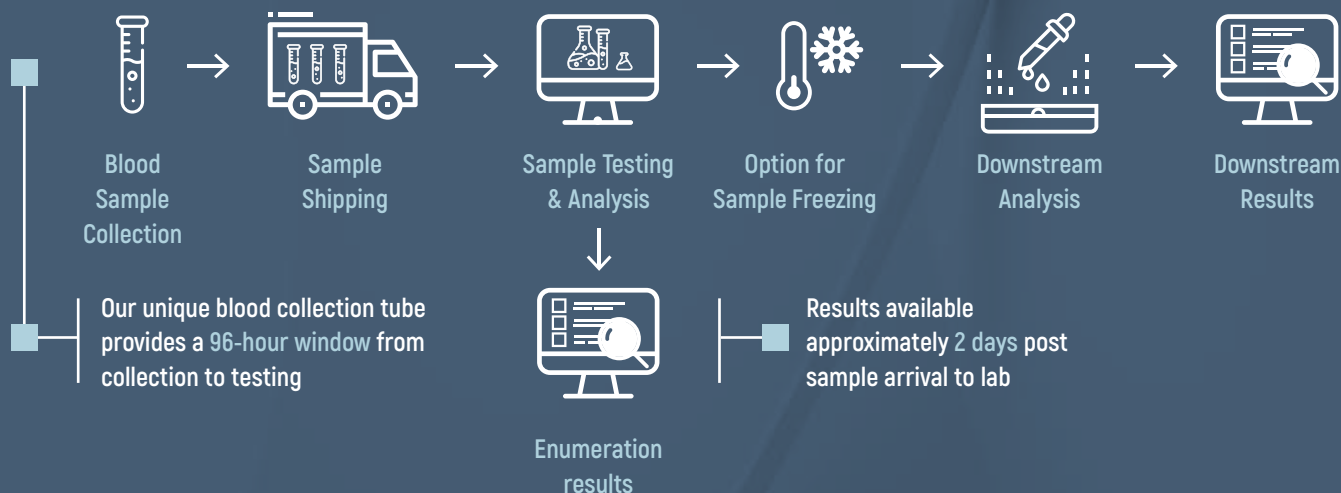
Blood Sample Collection

Sample Shipping

Sample Testing & Analysis

Option for Sample Freezing

Downstream Analysis

Downstream Results

Our unique blood collection tube provides a 96-hour window from collection to testing

Enumeration results

Results available approximately 2 days post sample arrival to lab